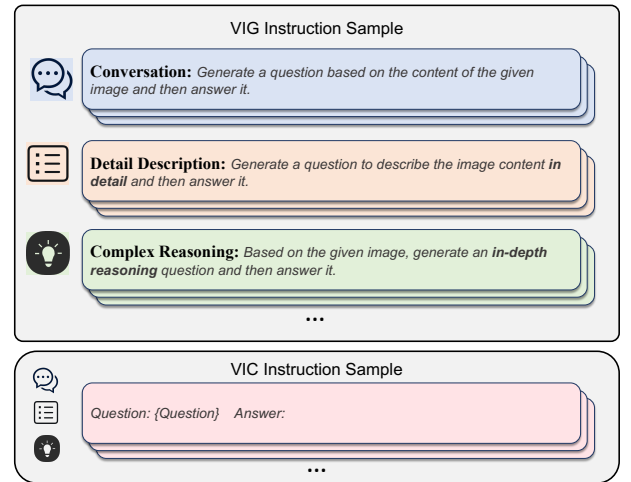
VIG Instruction Sample

**Conversation:** *Generate a question based on the content of the given image and then answer it.*

**Detail Description:** *Generate a question to describe the image content **in detail** and then answer it.*

**Complex Reasoning:** *Based on the given image, generate an **in-depth reasoning** question and then answer it.*

...

VIC Instruction Sample

*Question: {Question} Answer:*

...